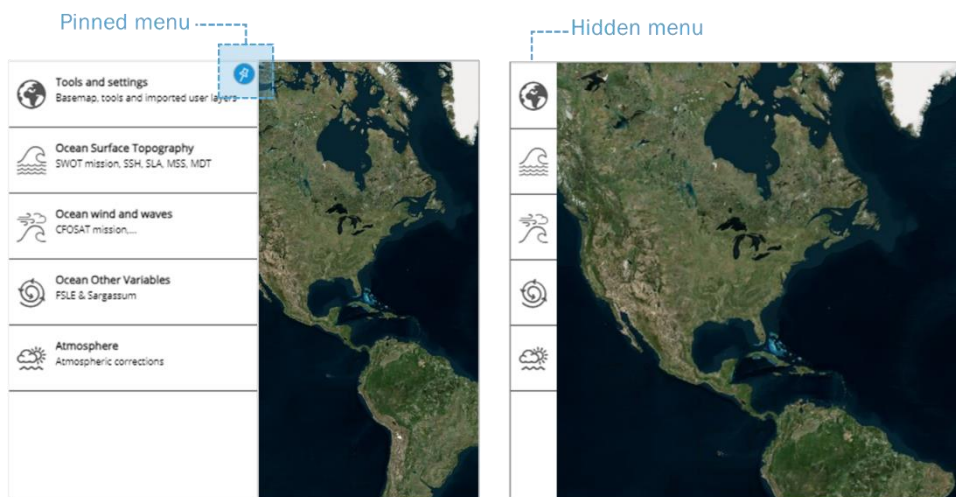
Pinned menu

Tools and settings
Basemap, tools and imported user layers

Ocean Surface Topography
SWOT mission, SSH, SLA, MSS, MDT

Ocean wind and waves
CFOSAT mission,...

Ocean Other Variables
FSLE & Sargassum

Atmosphere
Atmospheric corrections

Hidden menu